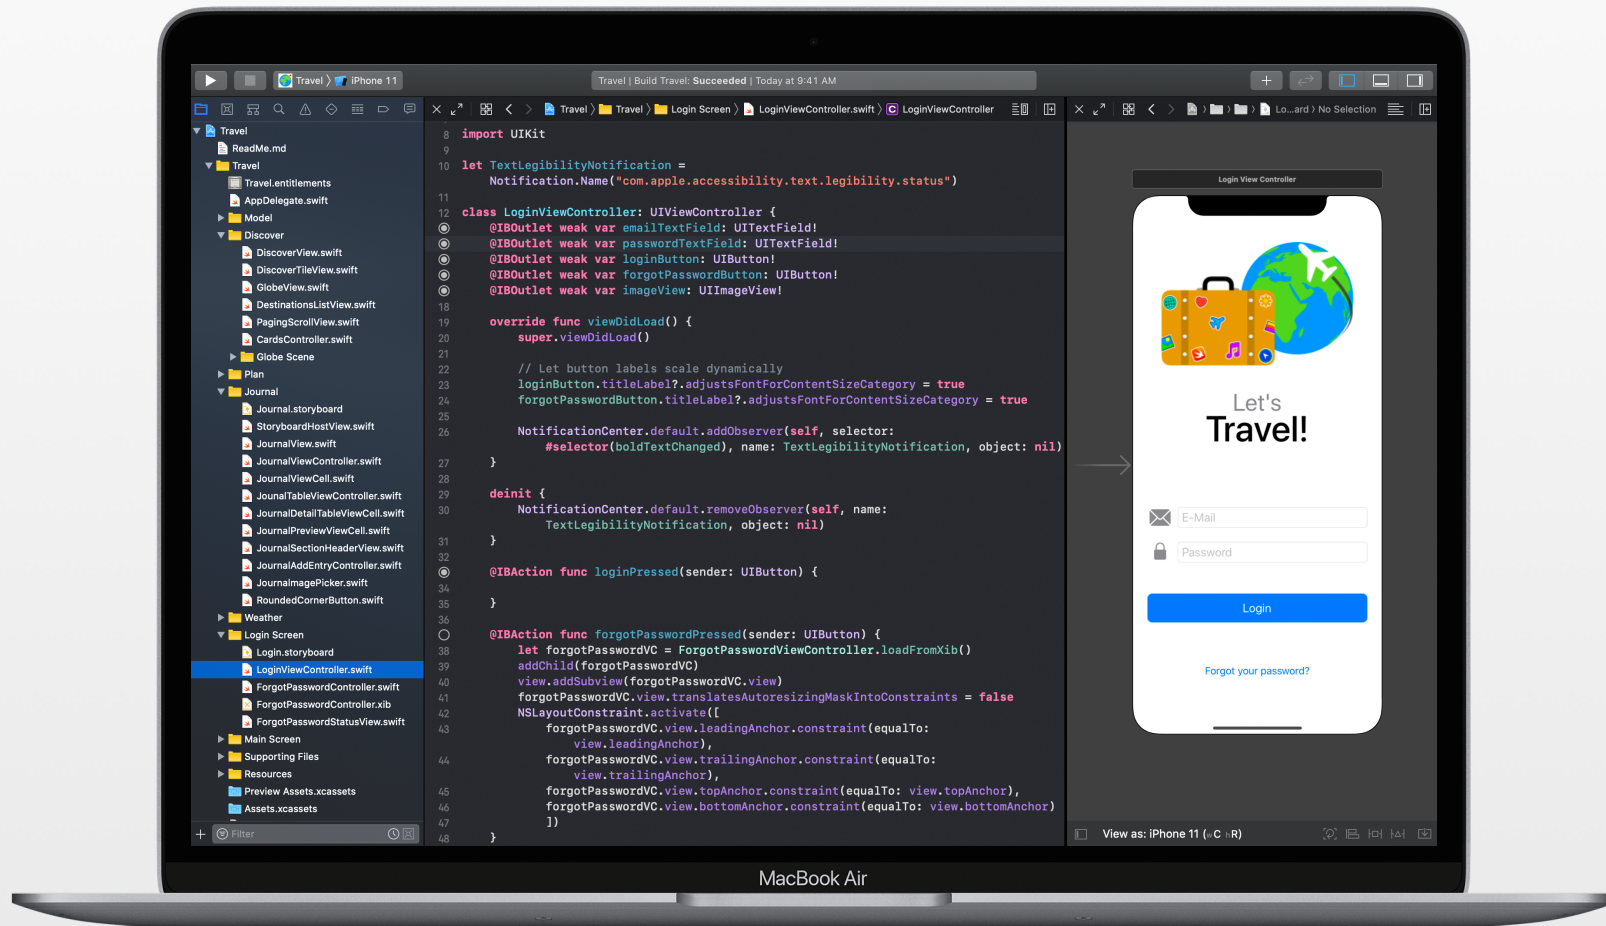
Travel 〉 iPhone 11

Travel | Build Travel: Succeeded | Today at 9:41 AM

Travel
ReadMe.md
Travel
Travel.entitlements
AppDelegate.swift
Model
Discover
DiscoverView.swift
DiscoverTileView.swift
GlobeView.swift
DestinationsListView.swift
PagingScrollView.swift
CardsController.swift
Globe Scene
Plan
Journal
Journal.storyboard
StoryboardHostView.swift
JournalView.swift
JournalViewController.swift
JournalViewCell.swift
JounalTableViewController.swift
JournalDetailTableViewCell.swift
JournalPreviewViewCell.swift
JournalSectionHeaderView.swift
JournalAddEntryController.swift
JournalmagePicker.swift
RoundedCornerButton.swift
Weather
Login Screen
Login.storyboard
LoginViewController.swift
ForgotPasswordController.swift
ForgotPasswordController.xib
ForgotPasswordStatusView.swift
Main Screen
Supporting Files
Resources
Preview Assets.xcassets
Assets.xcassets
Filter

Travel 〉 Travel 〉 Login Screen 〉 LoginViewController.swift 〉 LoginViewController

8 import UIKit
9
10 let TextLegibilityNotification =
Notification.Name("com.apple.accessibility.text.legibility.status")
11
12 class LoginViewController: UIViewController {
@IBOutlet weak var emailTextField: UITextField!
@IBOutlet weak var passwordTextField: UITextField!
@IBOutlet weak var loginButton: UIButton!
@IBOutlet weak var forgotPasswordButton: UIButton!
@IBOutlet weak var imageView: UIImageView!
18
19 override func viewDidLoad() {
20 super.viewDidLoad()
21
22 // Let button labels scale dynamically
23 loginButton.titleLabel?.adjustsFontForContentSizeCategory = true
24 forgotPasswordButton.titleLabel?.adjustsFontForContentSizeCategory = true
25
26 NotificationCenter.default.addObserver(self, selector:
#selector(boldTextChanged), name: TextLegibilityNotification, object: nil)
27 }
28
29 deinit {
30 NotificationCenter.default.removeObserver(self, name:
TextLegibilityNotification, object: nil)
31 }
32
@IBAction func loginPressed(sender: UIButton) {
34
35 }
36
@IBAction func forgotPasswordPressed(sender: UIButton) {
38 let forgotPasswordVC = ForgotPasswordViewController.loadFromXib()
39 addChild(forgotPasswordVC)
40 view.addSubview(forgotPasswordVC.view)
41 forgotPasswordVC.view.translatesAutoresizingMaskIntoConstraints = false
42 NSLayoutConstraint.activate([
43 forgotPasswordVC.view.leadingAnchor.constraint(equalTo:
view.leadingAnchor),
44 forgotPasswordVC.view.trailingAnchor.constraint(equalTo:
view.trailingAnchor),
45 forgotPasswordVC.view.topAnchor.constraint(equalTo: view.topAnchor),
46 forgotPasswordVC.view.bottomAnchor.constraint(equalTo: view.bottomAnchor)
47 ])
48 }

Lo...ard 〉 No Selection

Login View Controller

Let's
Travel!

E-Mail
Password
Login
Forgot your password?

View as: iPhone 11 (wC hR)

MacBook Air